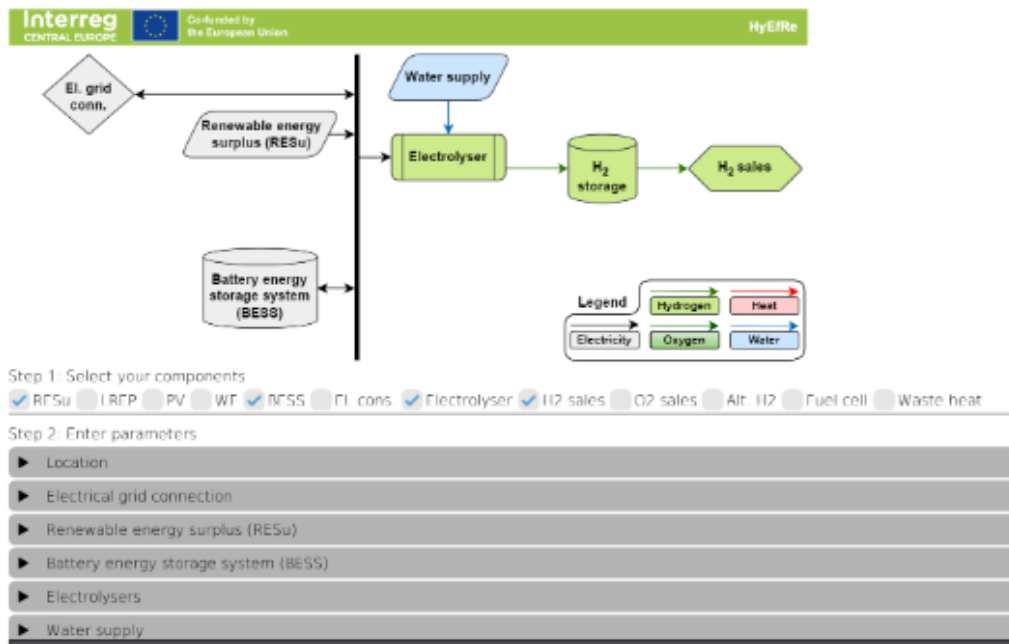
Interreg CENTRAL EUROPE

Co-funded by the European Union

HyEfRe

El. grid conn.

Water supply

Renewable energy surplus (RESu)

Electrolyser

$H_2$ storage

$H_2$ sales

Battery energy storage system (BESS)

Legend

Hydrogen

Heat

Electricity

Oxygen

Water

Step 1: Select your components

RESu LREP PV WT BESS El. cons. Electrolyser H2 sales O2 sales Alt. H2 Fuel cell Waste heat

Step 2: Enter parameters

▶ Location

▶ Electrical grid connection

▶ Renewable energy surplus (RESu)

▶ Battery energy storage system (BESS)

▶ Electrolysers

▶ Water supply